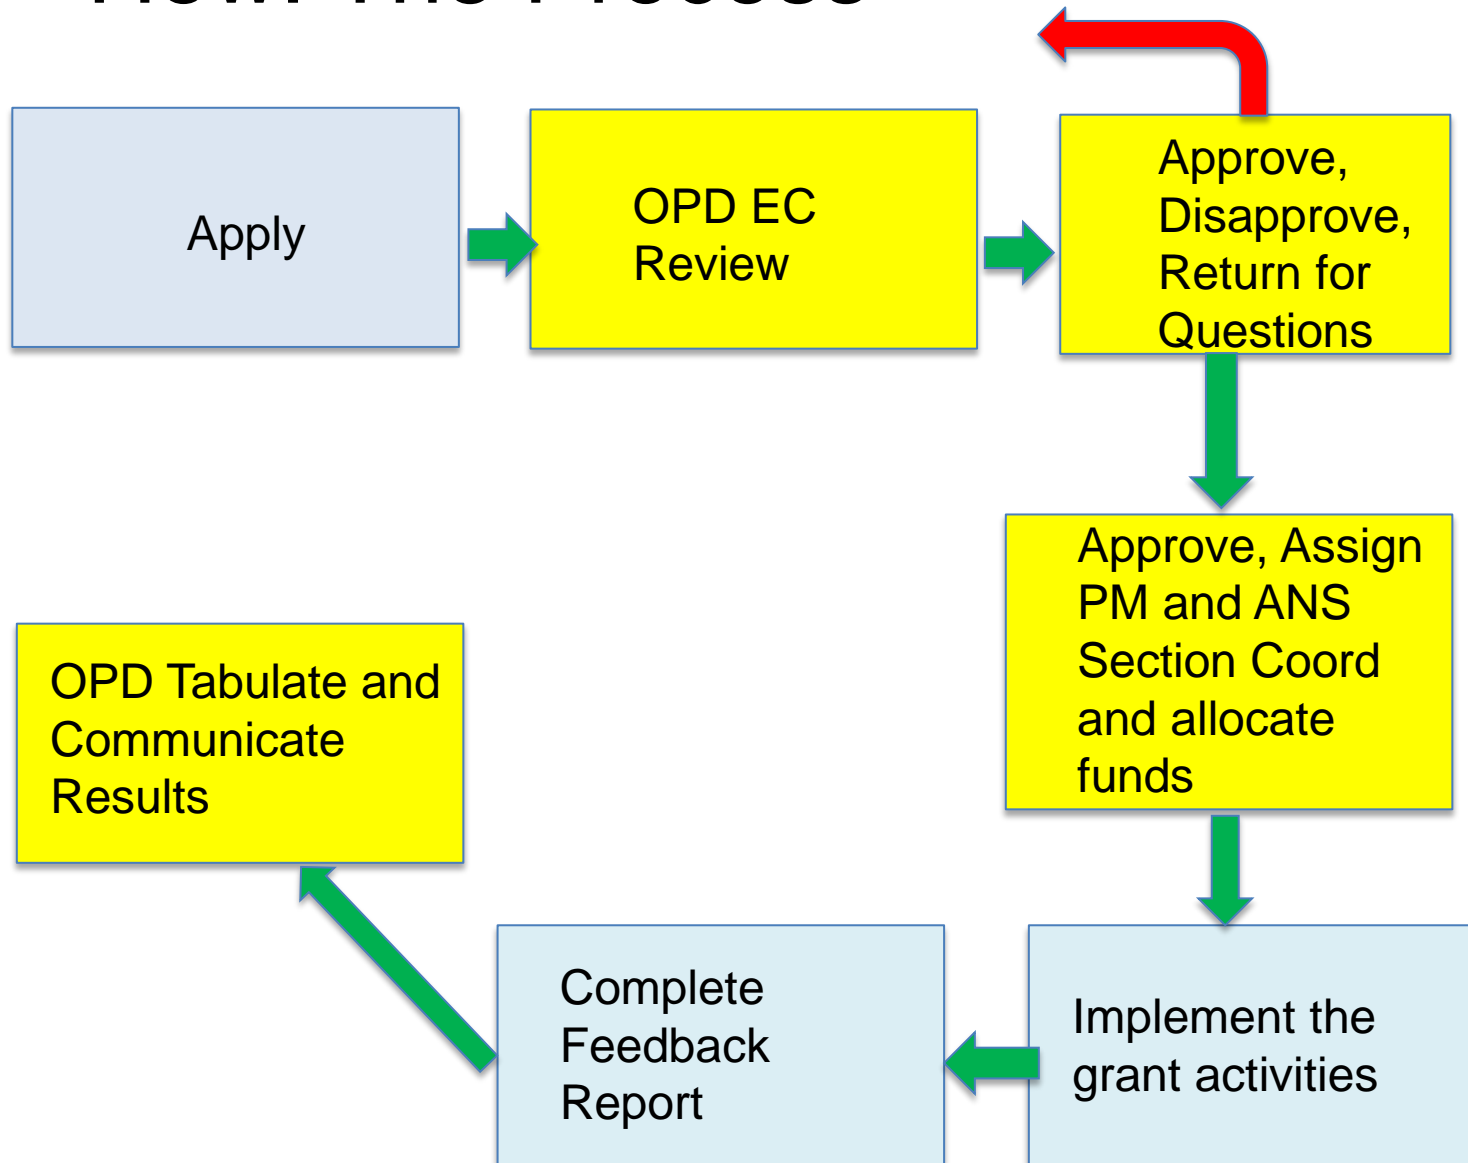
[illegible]

Apply

OPD EC Review

Approve, Disapprove, Return for Questions

Approve, Assign PM and ANS Section Coord and allocate funds

OPD Tabulate and Communicate Results

Complete Feedback Report

Implement the grant activities